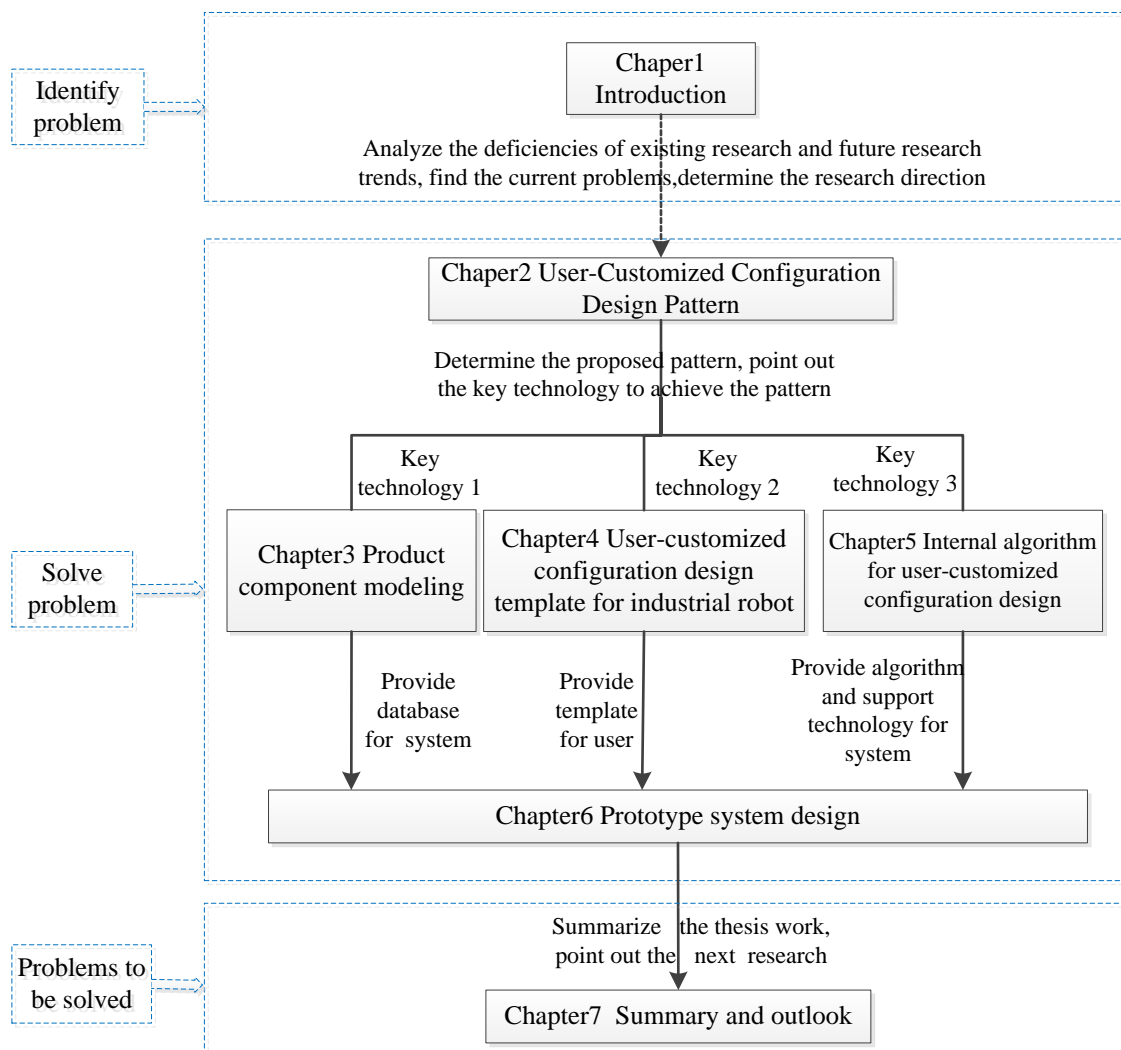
Identify problem

Chaper1 Introduction

Analyze the deficiencies of existing research and future research trends, find the current problems,determine the research direction

Chaper2 User-Customized Configuration Design Pattern

Determine the proposed pattern, point out the key technology to achieve the pattern

Key technology 1

Key technology 2

Key technology 3

Solve problem

Chapter3 Product component modeling

Chapter4 User-customized configuration design template for industrial robot

Chapter5 Internal algorithm for user-customized configuration design

Provide database for system

Provide template for user

Provide algorithm and support technology for system

Chapter6 Prototype system design

Problems to be solved

Summarize the thesis work, point out the next research

Chapter7 Summary and outlook